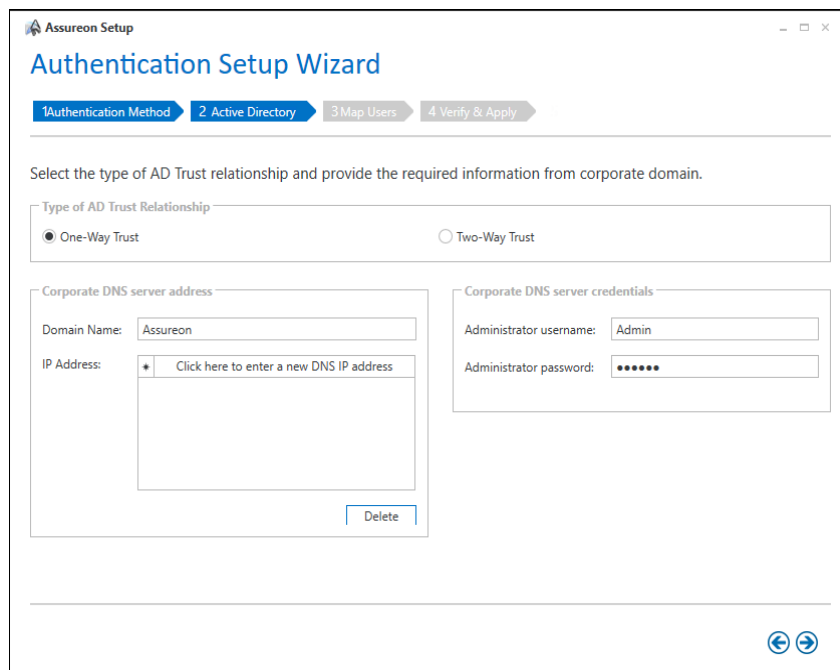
Assureon Setup

Authentication Setup Wizard

1Authentication Method
2 Active Directory
3 Map Users
4 Verify & Apply

Select the type of AD Trust relationship and provide the required information from corporate domain.

Type of AD Trust Relationship

One-Way Trust

Two-Way Trust

Corporate DNS server address

Domain Name: Assureon

IP Address:

*

Click here to enter a new DNS IP address

Delete

Corporate DNS server credentials

Administrator username: Admin

Administrator password: ●●●●●●